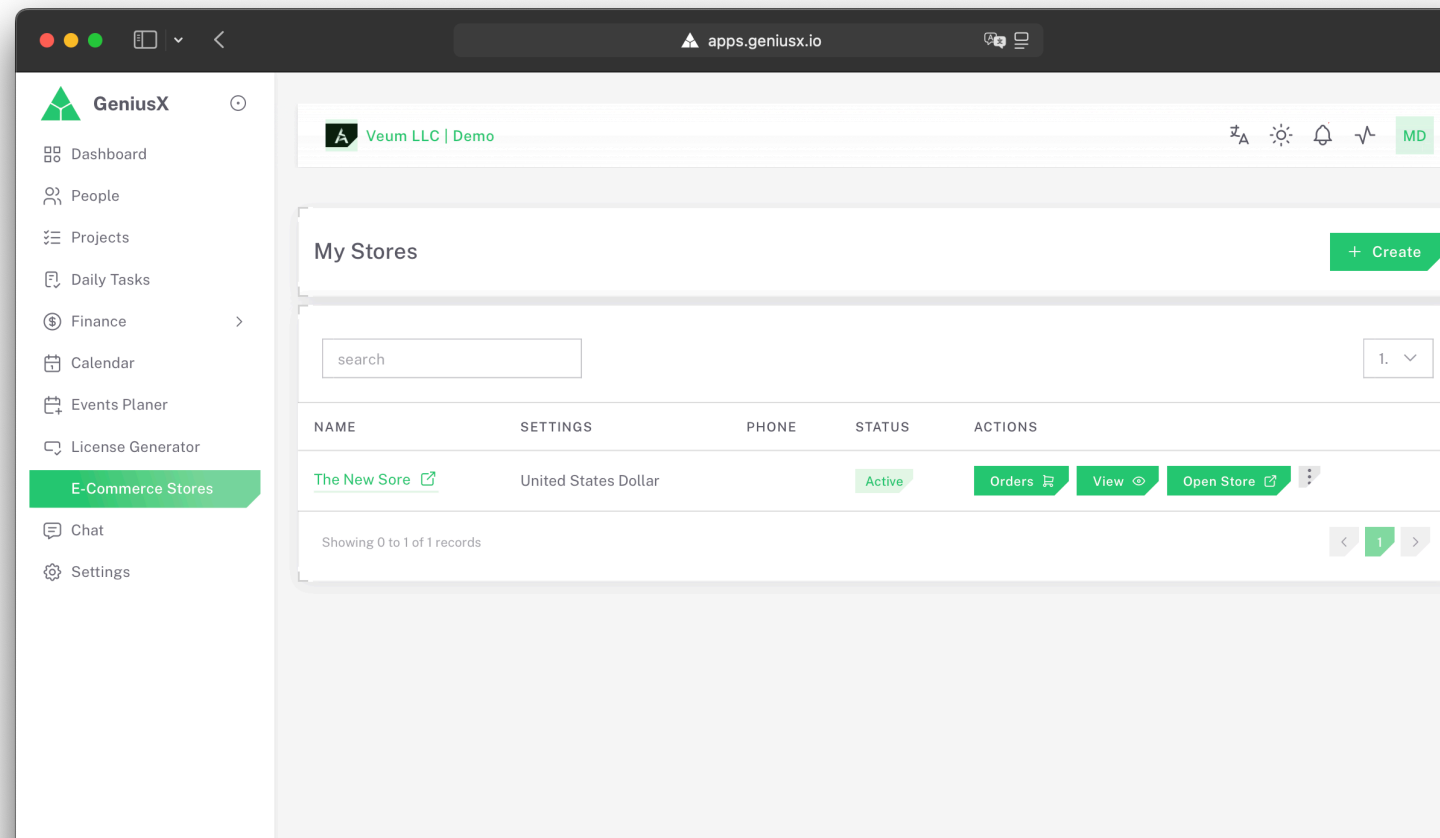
apps.geniusx.io

GeniusX

Dashboard
People
Projects
Daily Tasks
Finance
Calendar
Events Planer
License Generator
E-Commerce Stores
Chat
Settings

Veum LLC | Demo

MD

My Stores

+ Create

search

1.

| NAME | SETTINGS | PHONE | STATUS | ACTIONS |
|---|---|---|---|---|
| The New Sore | United States Dollar | | Active | Orders View Open Store |

Showing 0 to 1 of 1 records

1